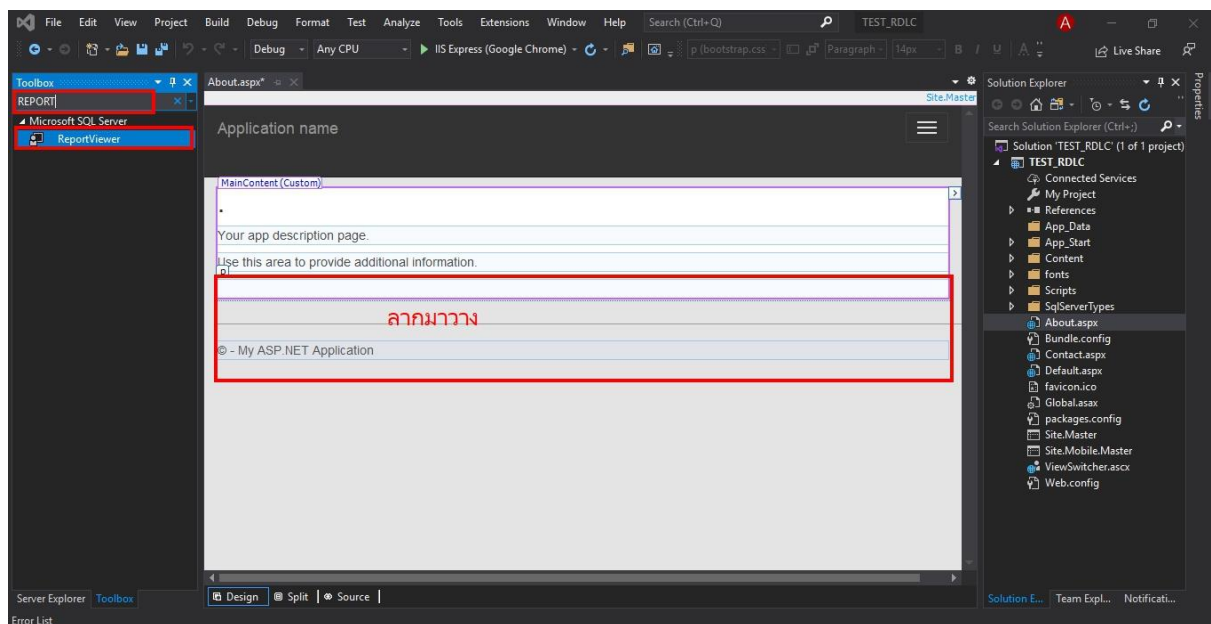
File Edit View Project Build Debug Format Test Analyze Tools Extensions Window Help Search (Ctrl+Q) TEST_RDLC A

Debug Any CPU IIS Express (Google Chrome) p (bootstrap.css Paragraph 14px B I U A Live Share

Toolbox
REPORT
◢ Microsoft SQL Server
ReportViewer

About.aspx*
Site.Master

Application name

MainContent (Custom)

.

Your app description page.

Use this area to provide additional information.

ลากมาวาง

© - My ASP.NET Application

Design Split Source

Server Explorer Toolbox

Error List

Solution Explorer
Search Solution Explorer (Ctrl+;)
Solution 'TEST_RDLC' (1 of 1 project)
TEST_RDLC
Connected Services
My Project
References
App_Data
App_Start
Content
fonts
Scripts
SqlServerTypes
About.aspx
Bundle.config
Contact.aspx
Default.aspx
favicon.ico
Global.asax
packages.config
Site.Master
Site.Mobile.Master
ViewSwitcher.ascx
Web.config

Solution E... Team Expl... Notificati...

Properties